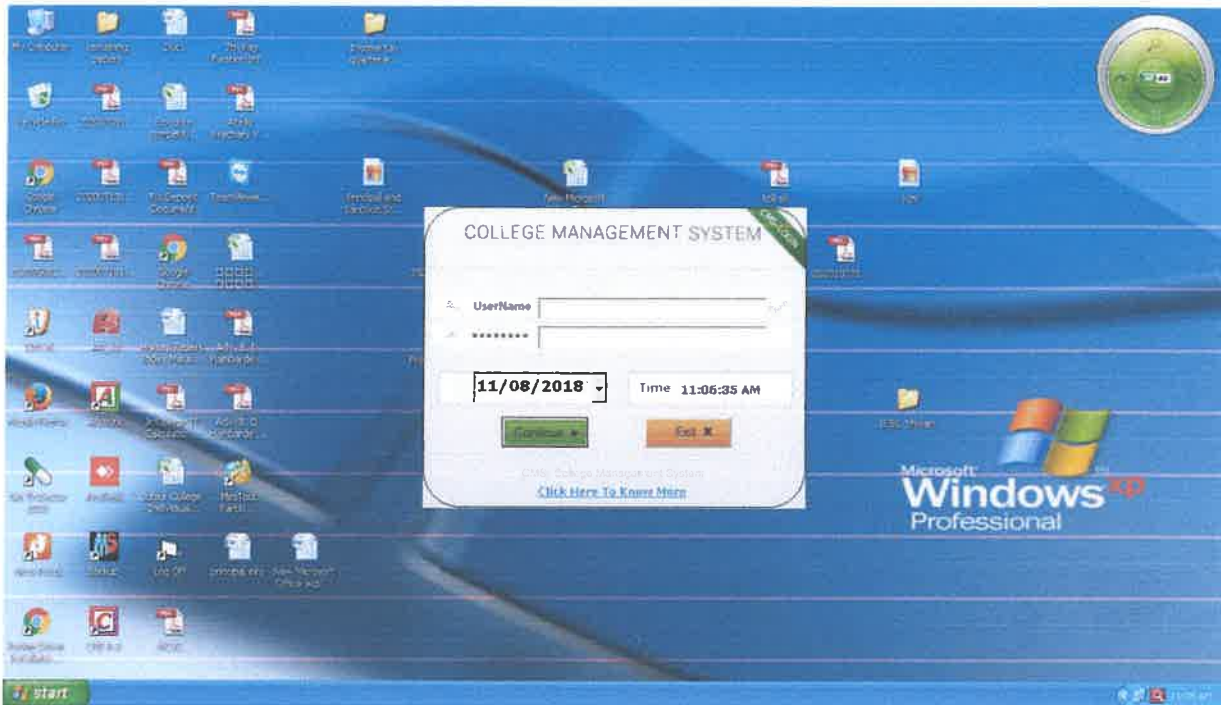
My Computer

Recycle Bin

Google Chrome

TeamViewer

Mozilla Firefox

New Microsoft...

COLLEGE MANAGEMENT SYSTEM

UserName

********

11/08/2018

Time 11:06:35 AM

Continue ▸

Exit ✖

Click Here To Know More

Microsoft Windows xp Professional

start